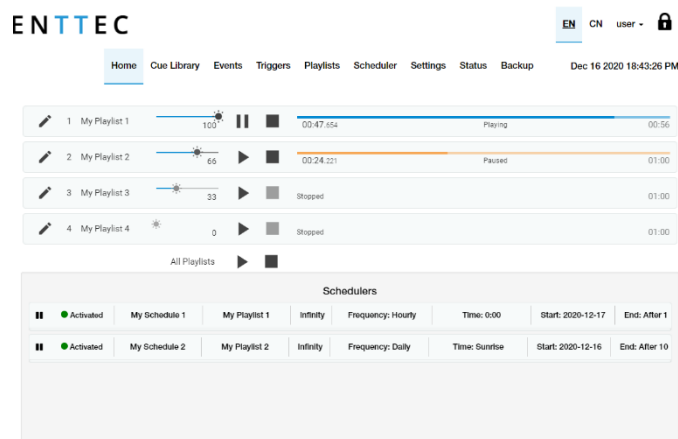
ENTTEC

EN CN user

Home Cue Library Events Triggers Playlists Scheduler Settings Status Backup Dec 16 2020 18:43:26 PM

1 My Playlist 1 100 00:47.654 Playing 00:56

2 My Playlist 2 66 00:24.221 Paused 01:00

3 My Playlist 3 33 Stopped 01:00

4 My Playlist 4 0 Stopped 01:00

All Playlists

Schedulers

| | Activated | My Schedule 1 | My Playlist 1 | Infinity | Frequency: Hourly | Time: 0:00 | Start: 2020-12-17 | End: After 1 |
|---|---|---|---|---|---|---|---|---|
| | Activated | My Schedule 2 | My Playlist 2 | Infinity | Frequency: Daily | Time: Sunrise | Start: 2020-12-16 | End: After 10 |